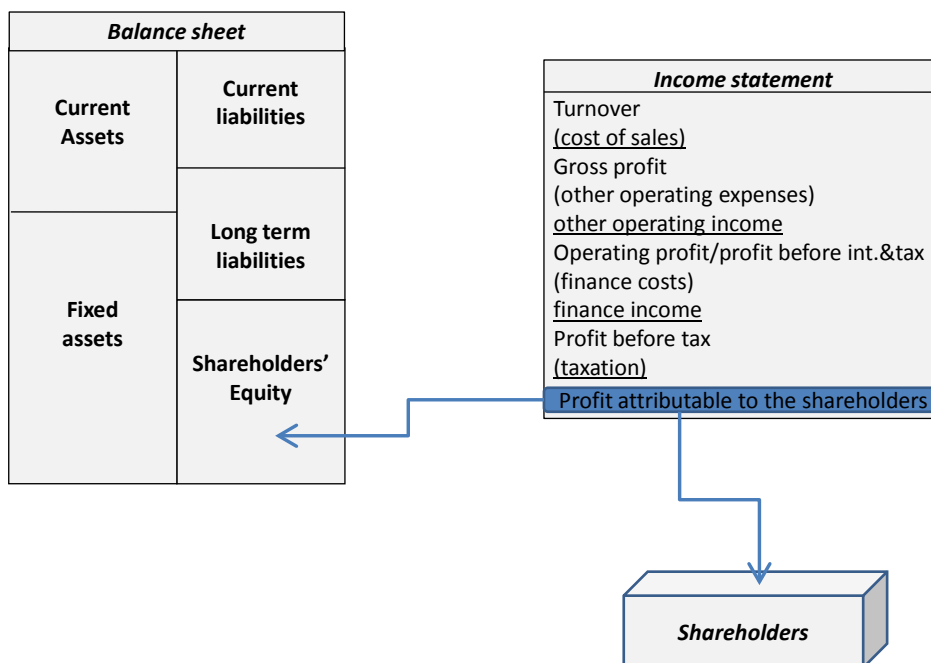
Balance sheet

Current Assets

Current liabilities

Long term liabilities

Fixed assets

Shareholders' Equity

Income statement

Turnover
(cost of sales)
Gross profit
(other operating expenses)
other operating income
Operating profit/profit before int.&tax
(finance costs)
finance income
Profit before tax
(taxation)
Profit attributable to the shareholders

Shareholders